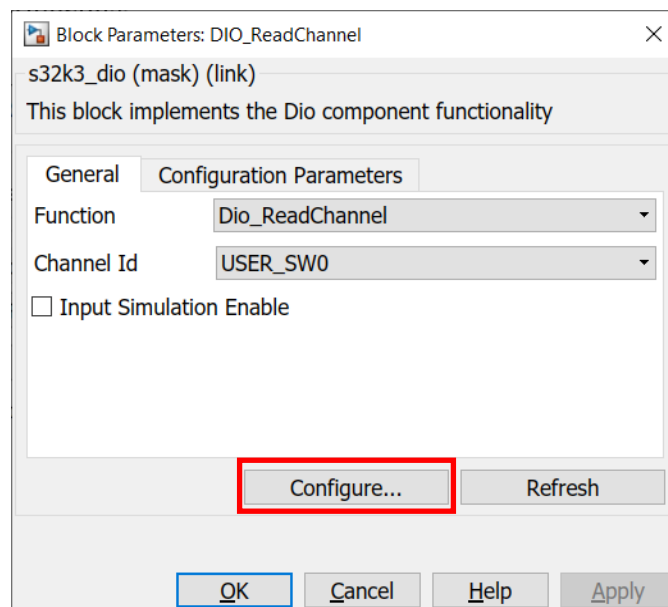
Block Parameters: DIO_ReadChannel

s32k3_dio (mask) (link)

This block implements the Dio component functionality

General | Configuration Parameters

Function: Dio_ReadChannel

Channel Id: USER_SW0

☐ Input Simulation Enable

Configure...

Refresh

OK

Cancel

Help

Apply